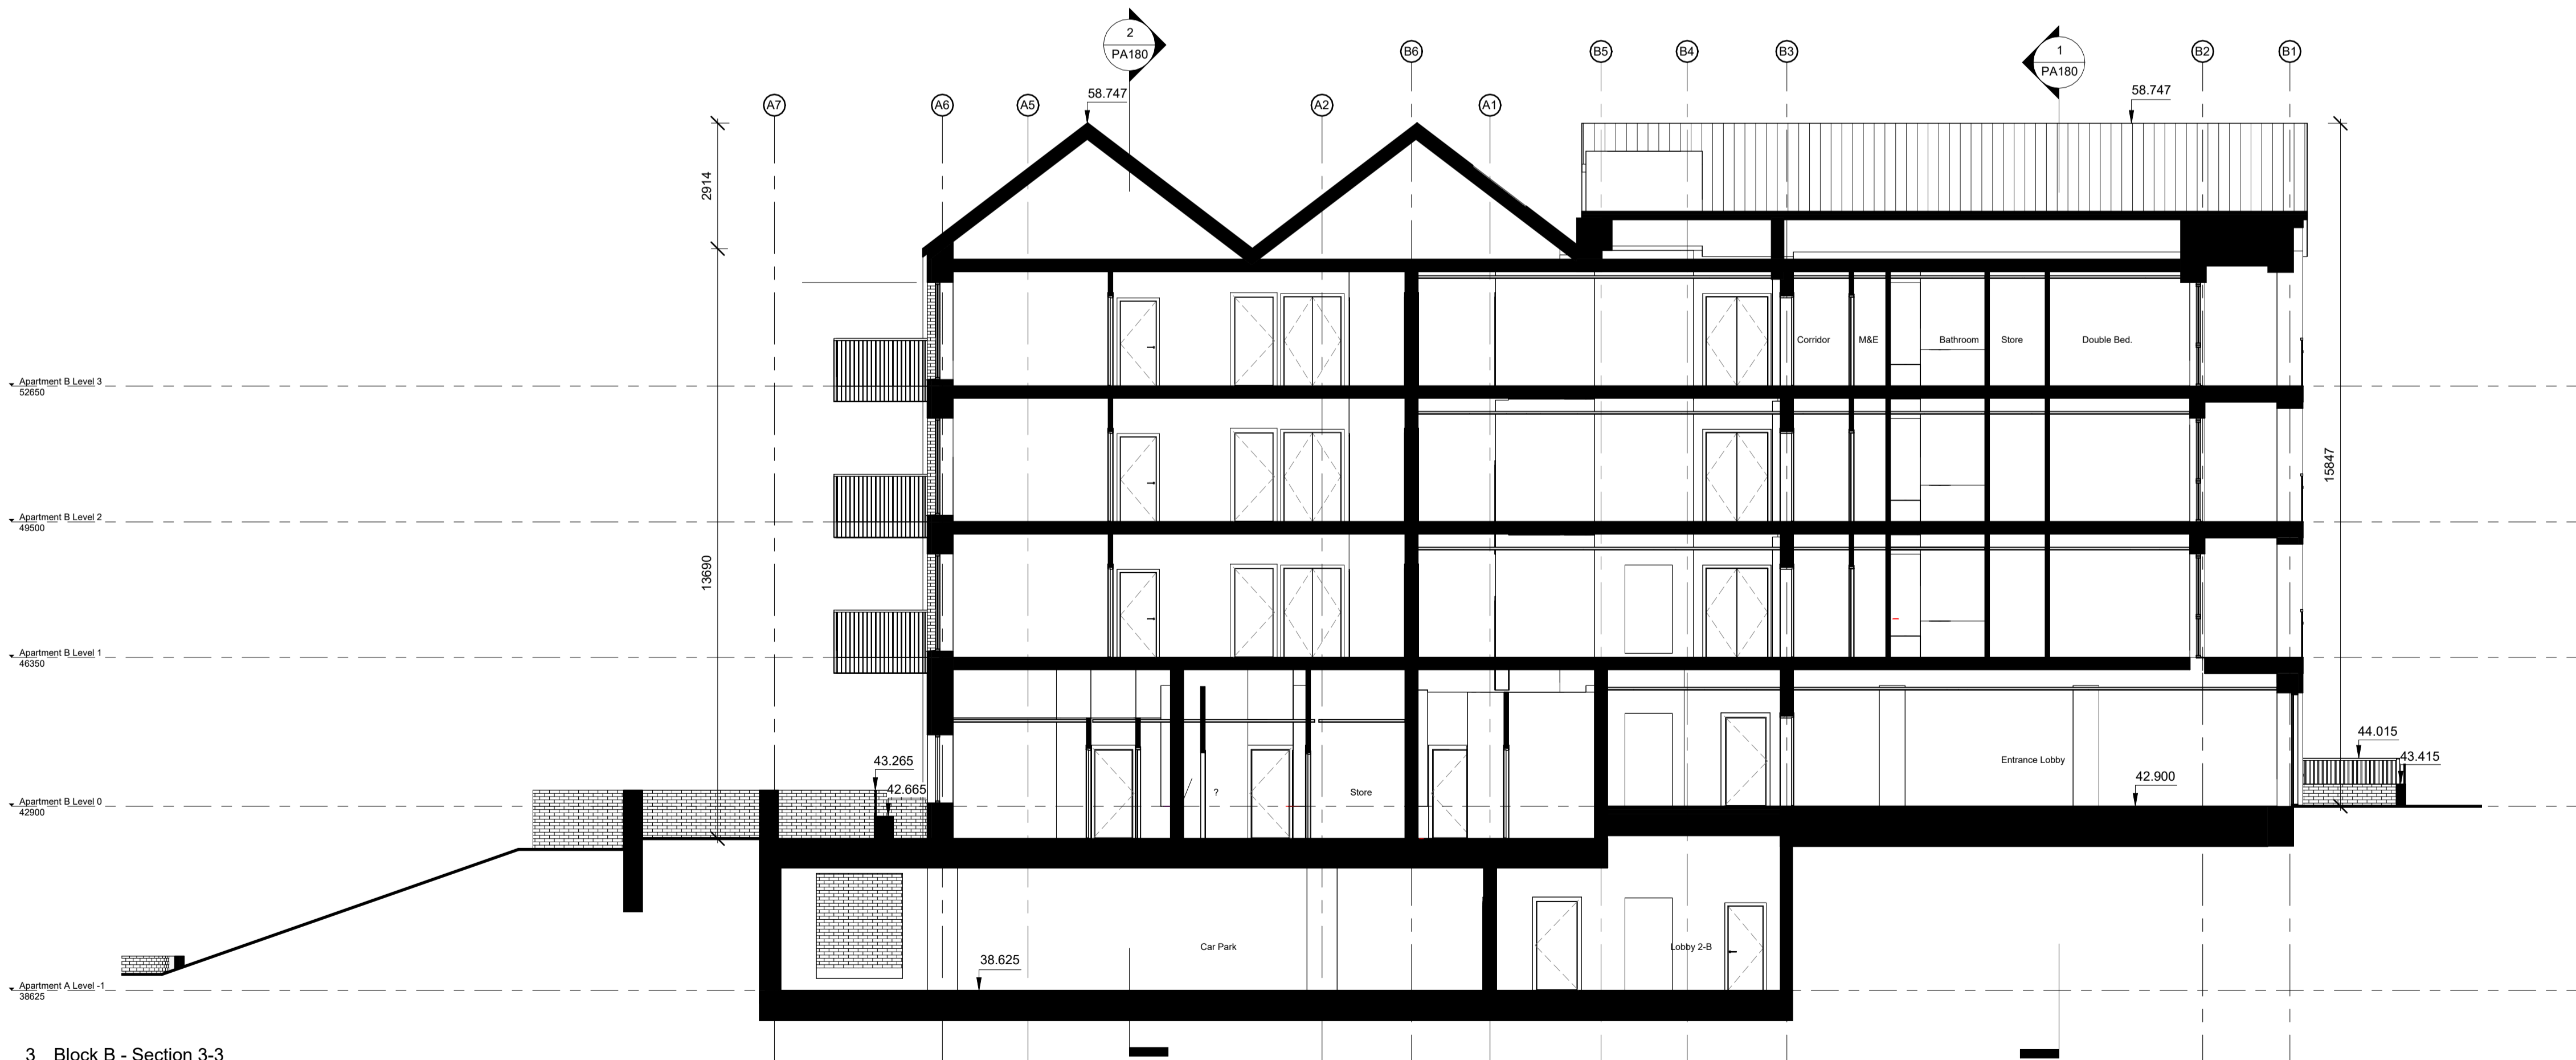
2
PA180

B6
B5
B4
B3

1
PA180

B2
B1

A7
A6
A5
58.747
A2
A1

58.747

2914

Corridor
M&E
Bathroom
Store
Double Bed.

Apartment B Level 3
52650

15847

Apartment B Level 2
49500

13690

Apartment B Level 1
46350

44.015
43.415
43.265
42.665
Entrance Lobby
42.900

?
Store

Apartment B Level 0
42900

Car Park
Lobby 2-B
38.625

Apartment A Level -1
38625

3 Block B - Section 3-3